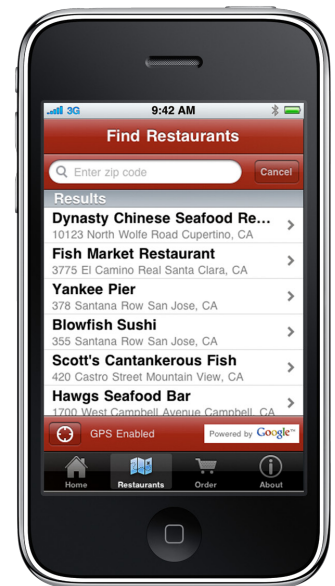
3G 9:42 AM

Find Restaurants

Enter zip code
Cancel

Results

Dynasty Chinese Seafood Re...
10123 North Wolfe Road Cupertino, CA

Fish Market Restaurant
3775 El Camino Real Santa Clara, CA

Yankee Pier
378 Santana Row San Jose, CA

Blowfish Sushi
355 Santana Row San Jose, CA

Scott's Cantankerous Fish
420 Castro Street Mountain View, CA

Hawgs Seafood Bar
1700 West Campbell Avenue Campbell, CA

GPS Enabled
Powered by Google™

Home
Restaurants
Order
About